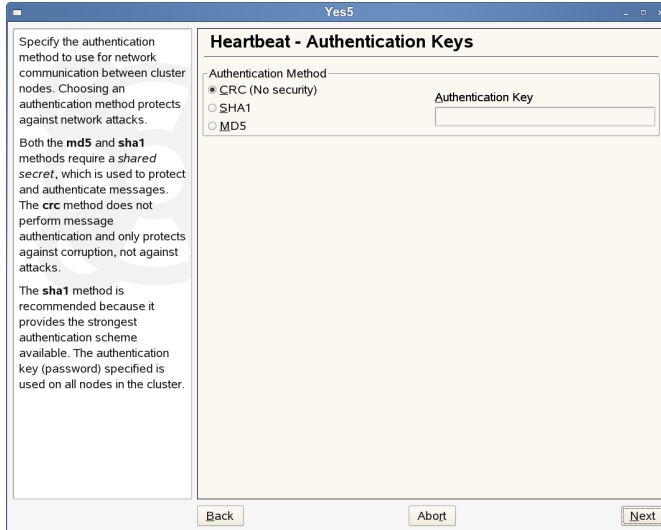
Yes5

Specify the authentication method to use for network communication between cluster nodes. Choosing an authentication method protects against network attacks.

Both the **md5** and **sha1** methods require a *shared secret*, which is used to protect and authenticate messages. The **crc** method does not perform message authentication and only protects against corruption, not against attacks.

The **sha1** method is recommended because it provides the strongest authentication scheme available. The authentication key (password) specified is used on all nodes in the cluster.

Heartbeat - Authentication Keys

Authentication Method

CRC (No security)

SHA1

MD5

Authentication Key

Back

Abort

Next